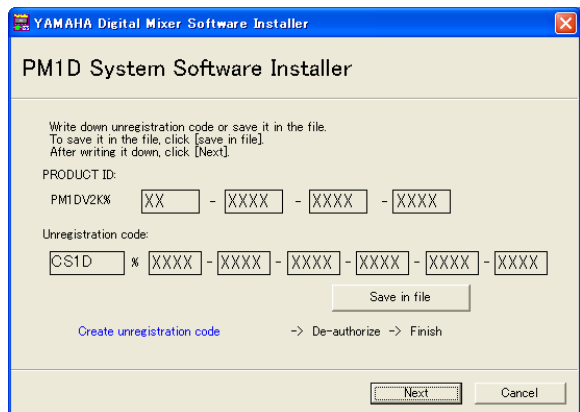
YAMAHA Digital Mixer Software Installer

PM1D System Software Installer

Write down unregistration code or save it in the file.
To save it in the file, click [save in file].
After writing it down, click [Next].

PRODUCT ID:

PM1DV2K% XX - XXXX - XXXX - XXXX

Unregistration code:

CS1D % XXXX - XXXX - XXXX - XXXX - XXXX - XXXX

Save in file

Create unregistration code -> De-authorize -> Finish

Next Cancel